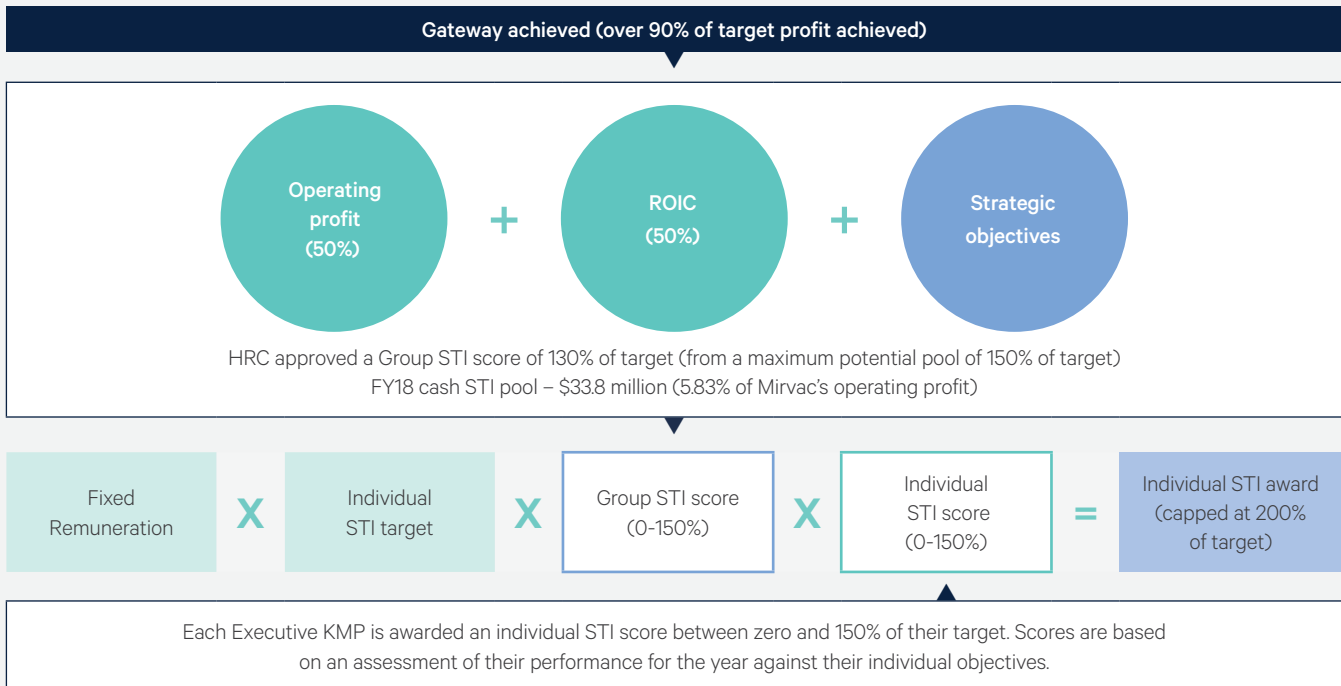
Gateway achieved (over 90% of target profit achieved)

Operating profit (50%)

+

ROIC (50%)

+

Strategic objectives

HRC approved a Group STI score of 130% of target (from a maximum potential pool of 150% of target)
FY18 cash STI pool – $33.8 million (5.83% of Mirvac's operating profit)

Fixed Remuneration

X

Individual STI target

X

Group STI score (0-150%)

X

Individual STI score (0-150%)

=

Individual STI award (capped at 200% of target)

Each Executive KMP is awarded an individual STI score between zero and 150% of their target. Scores are based on an assessment of their performance for the year against their individual objectives.